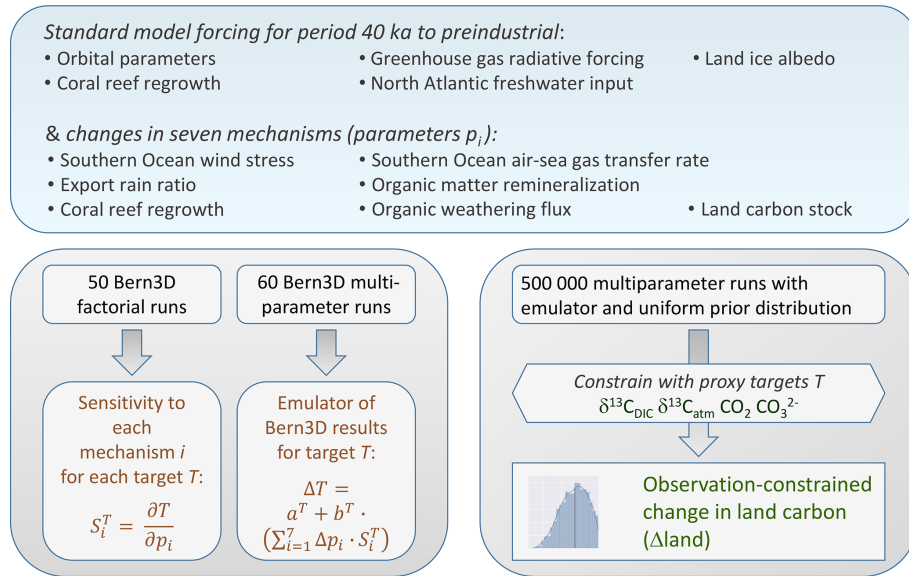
*Standard model forcing for period 40 ka to preindustrial*:
• Orbital parameters
• Greenhouse gas radiative forcing
• Land ice albedo
• Coral reef regrowth
• North Atlantic freshwater input

& *changes in seven mechanisms (parameters $p_i$):*
• Southern Ocean wind stress
• Southern Ocean air-sea gas transfer rate
• Export rain ratio
• Organic matter remineralization
• Coral reef regrowth
• Organic weathering flux
• Land carbon stock

50 Bern3D factorial runs

60 Bern3D multi-parameter runs

Sensitivity to each mechanism *i* for each target *T*:

$S_i^T = \frac{\partial T}{\partial p_i}$

Emulator of Bern3D results for target *T*:

$\Delta T = a^T + b^T \cdot \left(\sum_{i=1}^{7} \Delta p_i \cdot S_i^T\right)$

500 000 multiparameter runs with emulator and uniform prior distribution

*Constrain with proxy targets T*
$\delta^{13}C_{DIC}$ $\delta^{13}C_{atm}$ $CO_2$ $CO_3^{2-}$

Observation-constrained change in land carbon ($\Delta$land)